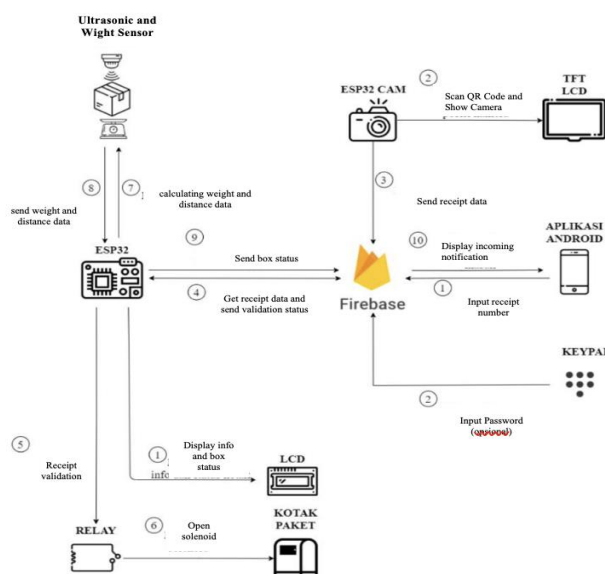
Ultrasonic and Wight Sensor

ESP32 CAM

2

Scan QR Code and Show Camera

TFT LCD

8

7

calculating weight and distance data

send weight and distance data

3

Send receipt data

9

APLIKASI ANDROID

10

Display incoming notification

ESP32

Send box status

Firebase

4

Get receipt data and send validation status

1

Input receipt number

KEYPAI

2

Input Password (opsional)

5

Receipt validation

1

Display info and box status

info

LCD

RELAY

6

Open solenoid

KOTAK PAKET